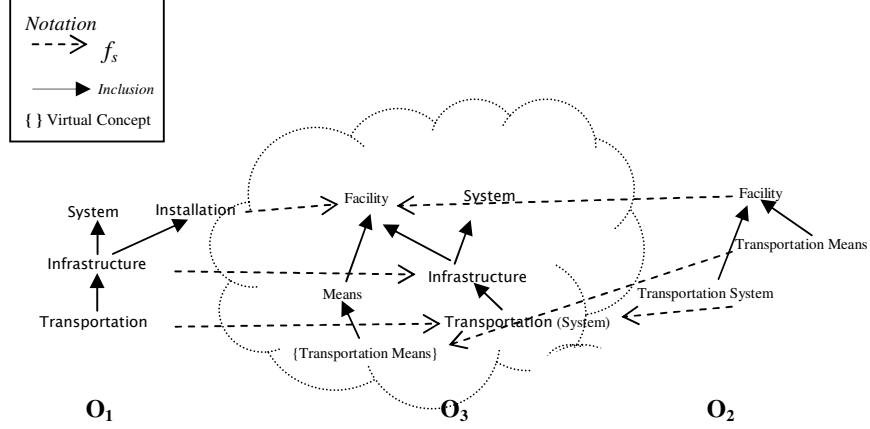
Notation

$f_s$

Inclusion

{ } Virtual Concept

System

Installation

Infrastructure

Transportation

Facility

System

Infrastructure

Means

Transportation (System)

{Transportation Means}

Facility

Transportation Means

Transportation System

$O_1$

$O_3$

$O_2$